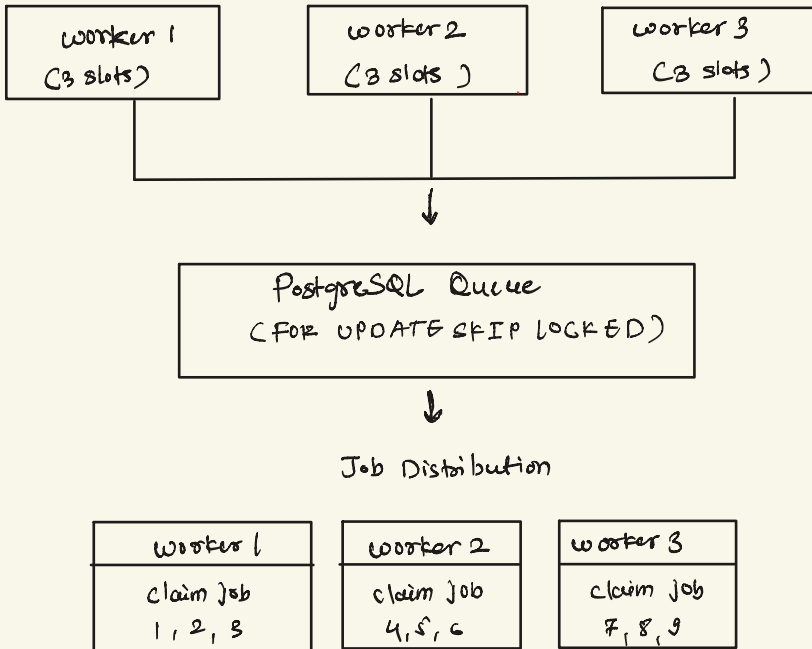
worker 1
(3 slots)

worker 2
(3 slots)

worker 3
(3 slots)

PostgreSQL Queue
(FOR UPDATE SKIP LOCKED)

Job Distribution

| worker 1 |
|---|
| claim job 1, 2, 3 |

| worker 2 |
|---|
| claim job 4, 5, 6 |

| worker 3 |
|---|
| claim job 7, 8, 9 |